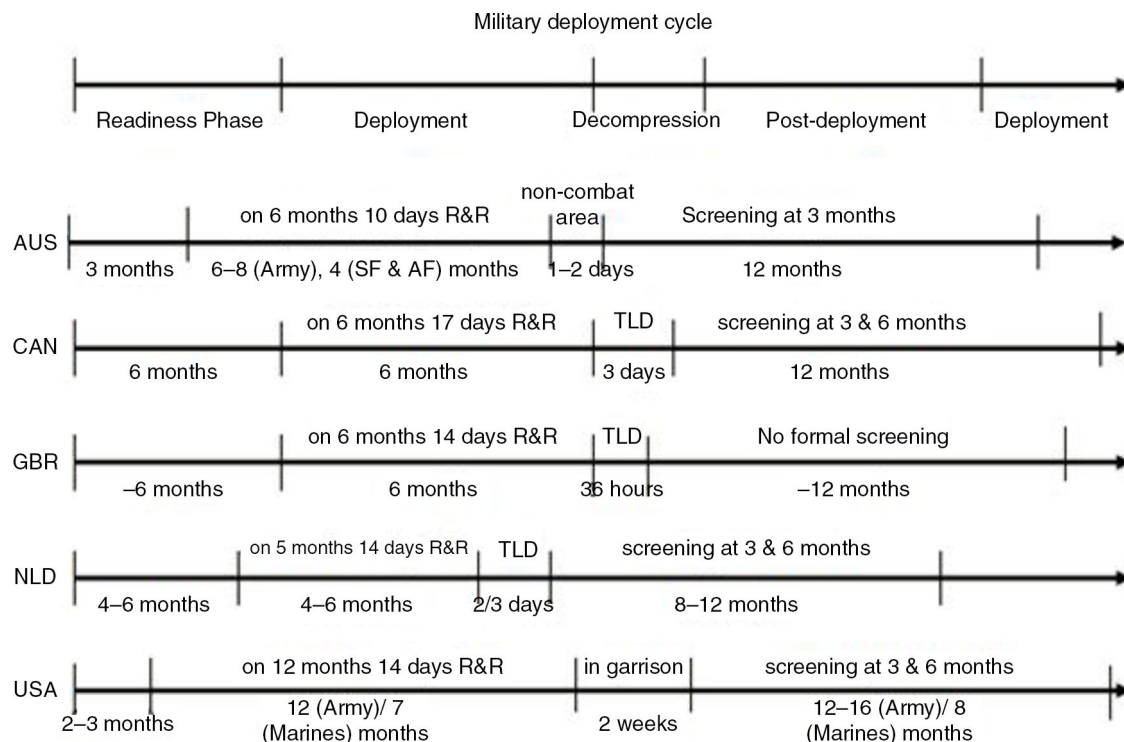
Military deployment cycle

Readiness Phase
Deployment
Decompression
Post-deployment
Deployment

AUS
on 6 months 10 days R&R
non-combat area
Screening at 3 months
3 months
6–8 (Army), 4 (SF & AF) months
1–2 days
12 months

CAN
on 6 months 17 days R&R
TLD
screening at 3 & 6 months
6 months
6 months
3 days
12 months

GBR
on 6 months 14 days R&R
TLD
No formal screening
–6 months
6 months
36 hours
–12 months

NLD
on 5 months 14 days R&R
TLD
screening at 3 & 6 months
4–6 months
4–6 months
2/3 days
8–12 months

USA
on 12 months 14 days R&R
in garrison
screening at 3 & 6 months
2–3 months
12 (Army)/ 7 (Marines) months
2 weeks
12–16 (Army)/ 8 (Marines) months